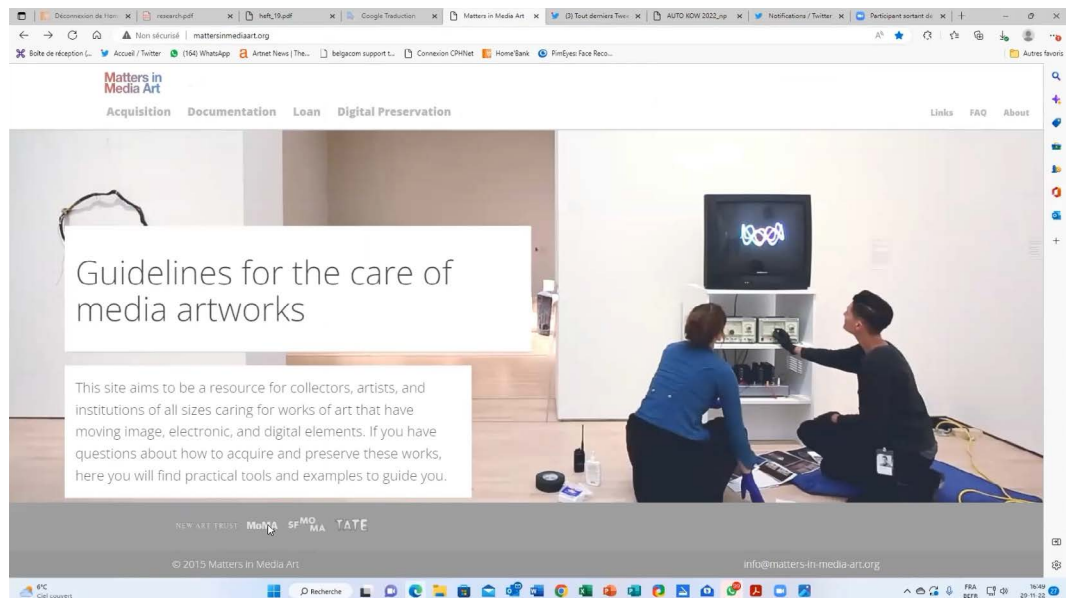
Déconnexion de Hom | research.pdf | heft_19.pdf | Google Traduction | Matters in Media Art | (3) Tout derniers Twee | AUTO KOW 2022_np | Notifications / Twitter | Participant sortant de

Non sécurisé | mattersinmediaart.org

Boîte de réception (... | Accueil / Twitter | (164) WhatsApp | Artnet News | The... | belgacom support t... | Connexion CPHNet | Home'Bank | PimEyes: Face Reco... | Autres favoris

Matters in Media Art

Acquisition Documentation Loan Digital Preservation

Links FAQ About

Guidelines for the care of media artworks

This site aims to be a resource for collectors, artists, and institutions of all sizes caring for works of art that have moving image, electronic, and digital elements. If you have questions about how to acquire and preserve these works, here you will find practical tools and examples to guide you.

NEW ART TRUST MoMA SFMOMA TATE

© 2015 Matters in Media Art

info@matters-in-media-art.org

6°C Ciel couvert

Recherche

FRA BEFR 16:49 29-11-22